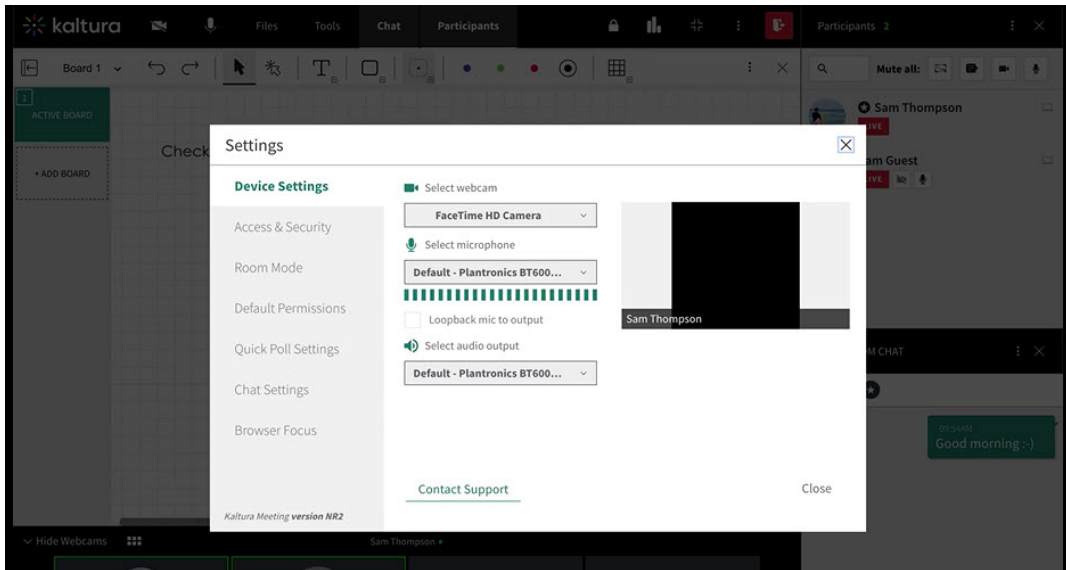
kaltura Files Tools Chat Participants

Participants 2

Board 1

ACTIVE BOARD

+ ADD BOARD

Check

Mute all:

Sam Thompson
LIVE

am Guest
IVE

Settings

Device Settings
Access & Security
Room Mode
Default Permissions
Quick Poll Settings
Chat Settings
Browser Focus

Select webcam
FaceTime HD Camera
Select microphone
Default - Plantronics BT600...
Loopback mic to output
Select audio output
Default - Plantronics BT600...

Sam Thompson

Contact Support

Close

Kaltura Meeting version NR2

M CHAT

09:54AM
Good morning :-)

Hide Webcams

Sam Thompson